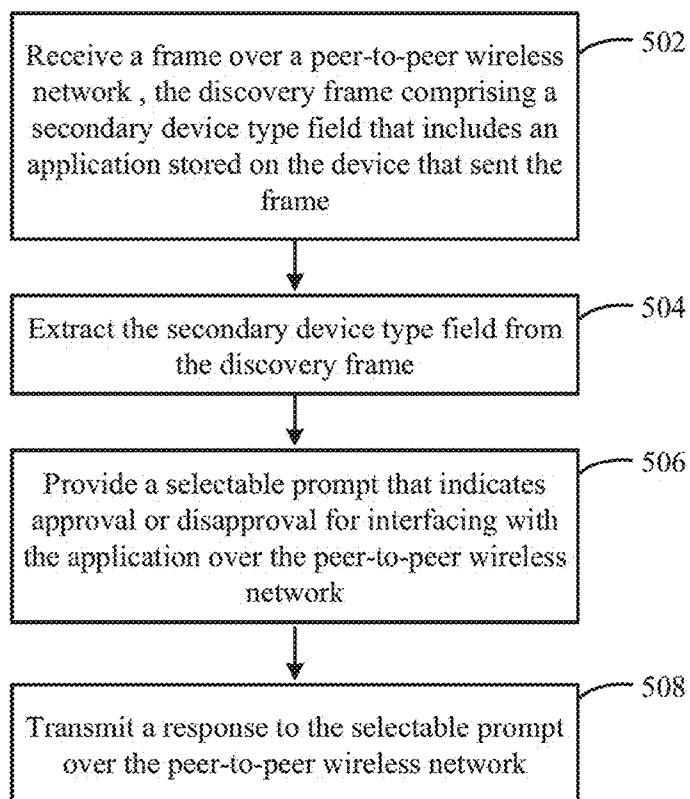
Receive a frame over a peer-to-peer wireless network , the discovery frame comprising a secondary device type field that includes an application stored on the device that sent the frame

502

Extract the secondary device type field from the discovery frame

504

Provide a selectable prompt that indicates approval or disapproval for interfacing with the application over the peer-to-peer wireless network

506

Transmit a response to the selectable prompt over the peer-to-peer wireless network

508